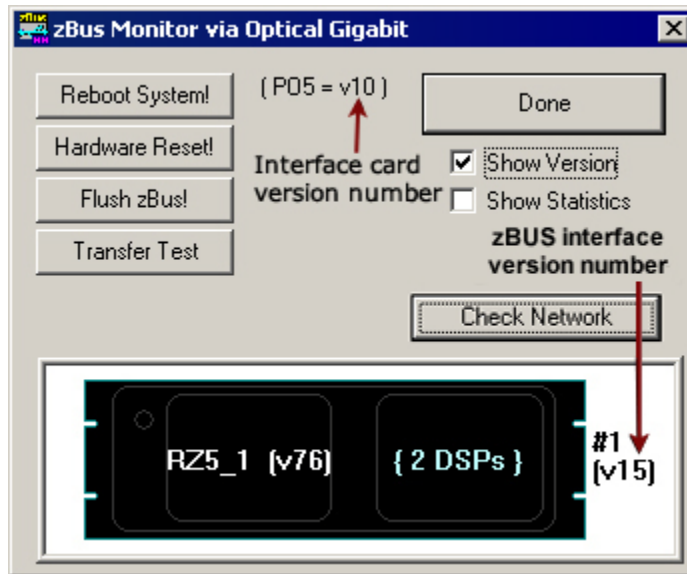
zBus Monitor via Optical Gigabit

Reboot System!

Hardware Reset!

Flush zBus!

Transfer Test

( PO5 = v10 )

Interface card version number

Done

Show Version

Show Statistics

zBUS interface version number

Check Network

RZ5_1 (v76)

{ 2 DSPs }

#1 (v15)